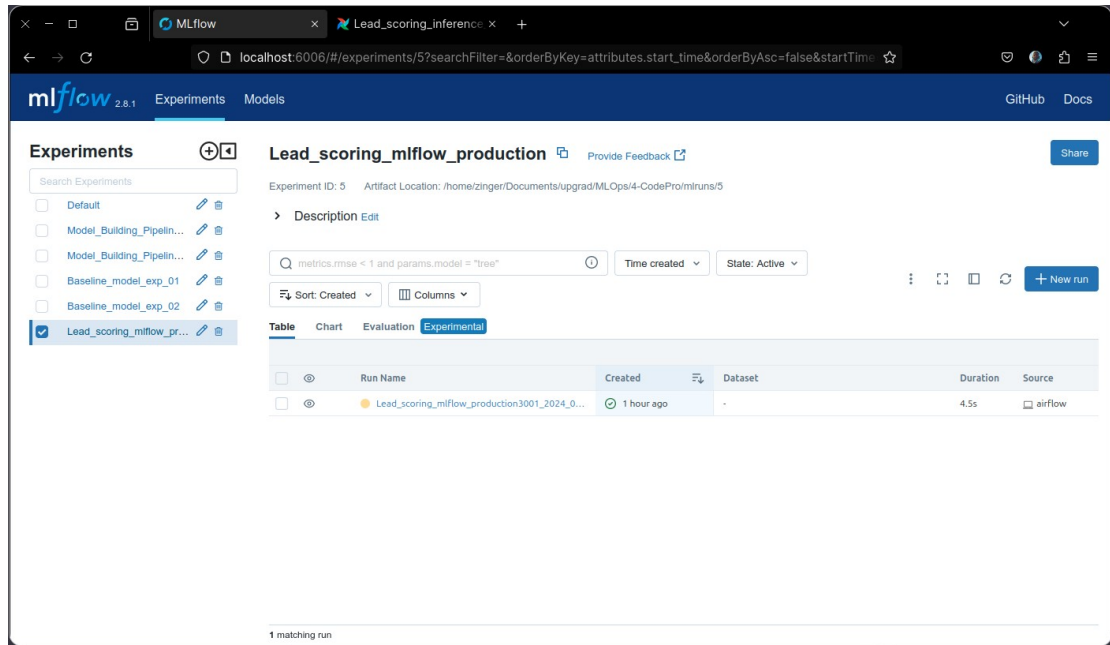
MLflow
Lead_scoring_inference
localhost:6006/#/experiments/5?searchFilter=&orderByKey=attributes.start_time&orderByAsc=false&startTime

mlflow 2.8.1 Experiments Models GitHub Docs

Experiments
Search Experiments
Default
Model_Building_Pipelin...
Model_Building_Pipelin...
Baseline_model_exp_01
Baseline_model_exp_02
Lead_scoring_mlflow_pr...

Lead_scoring_mlflow_production Provide Feedback
Share
Experiment ID: 5 Artifact Location: /home/zinger/Documents/upgrad/MLOps/4-CodePro/mlruns/5
Description Edit

metrics.rmse < 1 and params.model = "tree"
Time created
State: Active
New run
Sort: Created
Columns
Table Chart Evaluation Experimental

| Run Name | Created | Dataset | Duration | Source |
|---|---|---|---|---|
| Lead_scoring_mlflow_production3001_2024_0... | 1 hour ago | - | 4.5s | airflow |

1 matching run